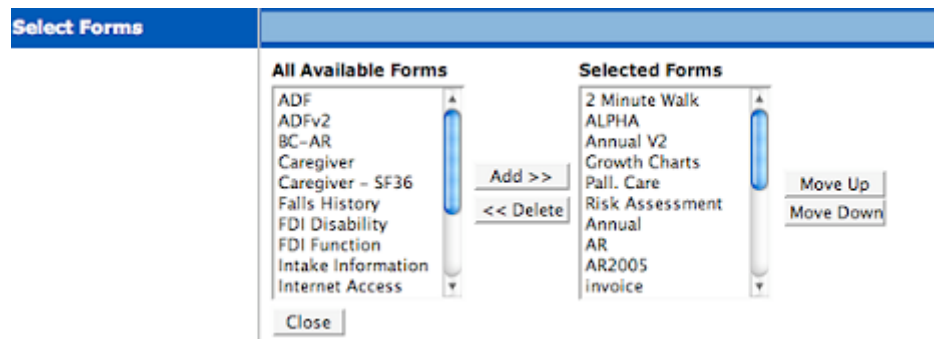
Select Forms

All Available Forms

ADF
ADFv2
BC-AR
Caregiver
Caregiver - SF36
Falls History
FDI Disability
FDI Function
Intake Information
Internet Access

Add >>
<< Delete

Selected Forms

2 Minute Walk
ALPHA
Annual V2
Growth Charts
Pall. Care
Risk Assessment
Annual
AR
AR2005
invoice

Move Up
Move Down

Close